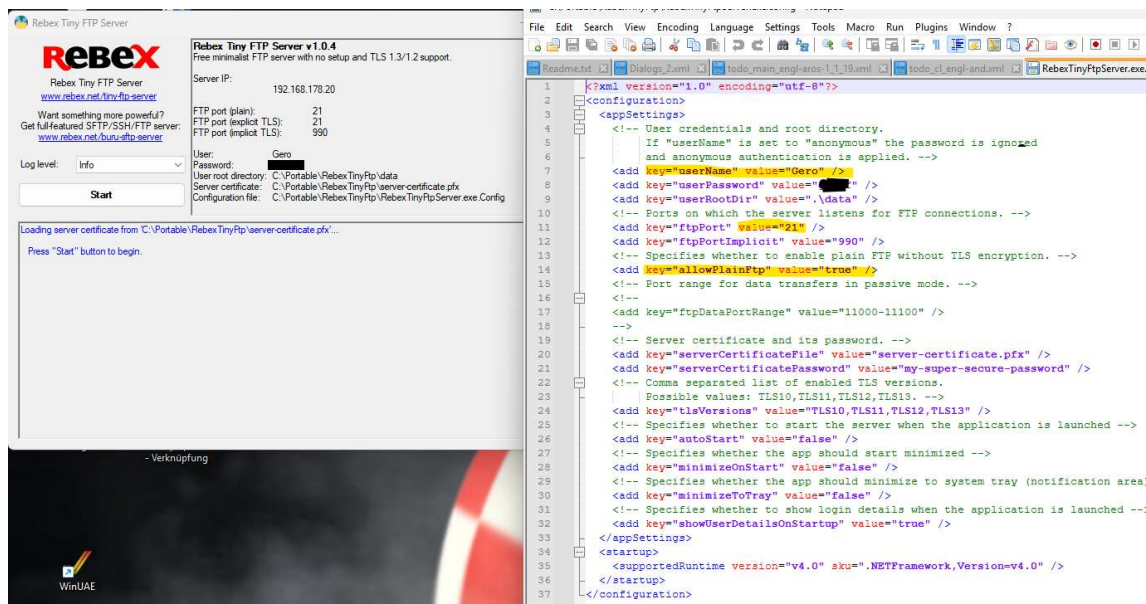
Rebex Tiny FTP Server

REBEX
Rebex Tiny FTP Server
www.rebex.net/tiny-ftp-server
Want something more powerful?
Get full-featured SFTP/SSH/FTP server:
www.rebex.net/buru-sftp-server

Log level: Info

Start

Rebex Tiny FTP Server v1.0.4
Free minimalist FTP server with no setup and TLS 1.3/1.2 support.

Server IP: 192.168.178.20

FTP port (plain): 21
FTP port (explicit TLS): 21
FTP port (implicit TLS): 990

User: Gero
Password: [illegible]
User root directory: C:\Portable\RebexTinyFtp\data
Server certificate: C:\Portable\RebexTinyFtp\server-certificate.pfx
Configuration file: C:\Portable\RebexTinyFtp\RebexTinyFtpServer.exe.Config

Loading server certificate from 'C:\Portable\RebexTinyFtp\server-certificate.pfx'...

Press "Start" button to begin.

- Verknüpfung

WinUAE

File Edit Search View Encoding Language Settings Tools Macro Run Plugins Window ?

Readme.txt Dialogs_2.xml todo_main_engl-aros-1_1_19.xml todo_cl_engl-and.xml RebexTinyFtpServer.exe.

1 <?xml version="1.0" encoding="utf-8"?>
2 <configuration>
3 <appSettings>
4 <!-- User credentials and root directory.
5 If "userName" is set to "anonymous" the password is ignored
6 and anonymous authentication is applied. -->
7 <add key="userName" value="Gero" />
8 <add key="userPassword" value="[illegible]" />
9 <add key="userRootDir" value=".\data" />
10 <!-- Ports on which the server listens for FTP connections. -->
11 <add key="ftpPort" value="21" />
12 <add key="ftpPortImplicit" value="990" />
13 <!-- Specifies whether to enable plain FTP without TLS encryption. -->
14 <add key="allowPlainFtp" value="true" />
15 <!-- Port range for data transfers in passive mode. -->
16 <!--
17 <add key="ftpDataPortRange" value="11000-11100" />
18 -->
19 <!-- Server certificate and its password. -->
20 <add key="serverCertificateFile" value="server-certificate.pfx" />
21 <add key="serverCertificatePassword" value="my-super-secure-password" />
22 <!-- Comma separated list of enabled TLS versions.
23 Possible values: TLS10,TLS11,TLS12,TLS13. -->
24 <add key="tlsVersions" value="TLS10,TLS11,TLS12,TLS13" />
25 <!-- Specifies whether to start the server when the application is launched -->
26 <add key="autoStart" value="false" />
27 <!-- Specifies whether the app should start minimized -->
28 <add key="minimizeOnStart" value="false" />
29 <!-- Specifies whether the app should minimize to system tray (notification area)
30 <add key="minimizeToTray" value="false" />
31 <!-- Specifies whether to show login details when the application is launched --
32 <add key="showUserDetailsOnStartup" value="true" />
33 </appSettings>
34 <startup>
35 <supportedRuntime version="v4.0" sku=".NETFramework,Version=v4.0" />
36 </startup>
37 </configuration>